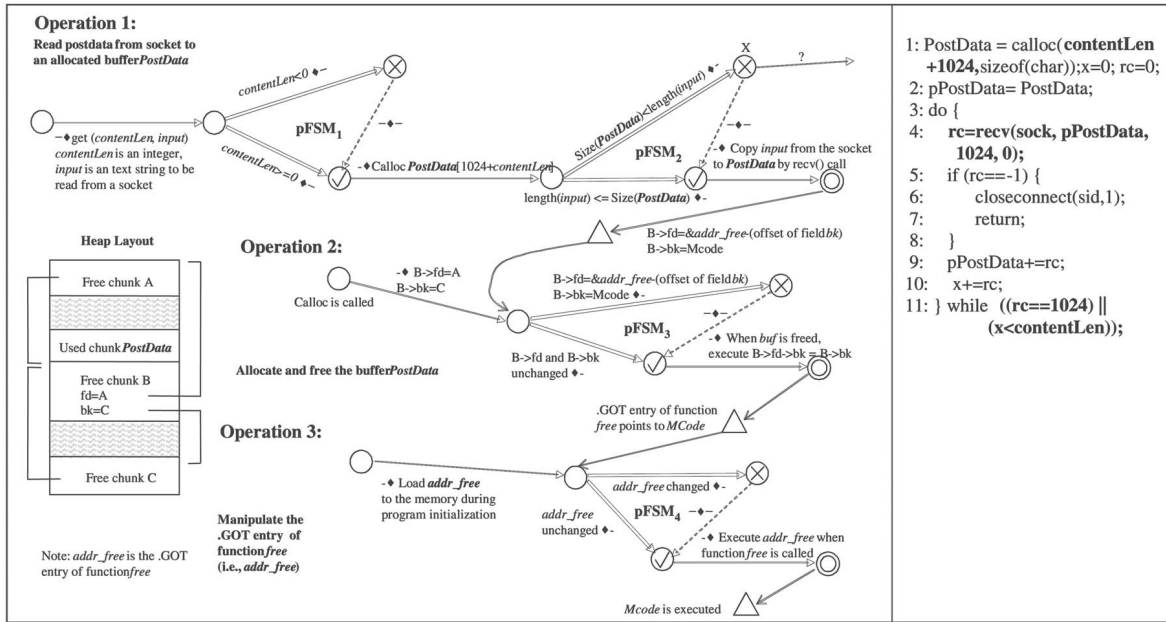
**Operation 1:**
**Read postdata from socket to an allocated buffer *PostData***

-♦get (*contentLen, input*) *contentLen* is an integer, *input* is an text string to be read from a socket

*contentLen*<0 ♦-

*contentLen*>=0 ♦-

pFSM$_1$

-♦-

-♦Calloc ***PostData***[1024+*contentLen*]

Size(***PostData***)<length(*input*) ♦-

length(*input*) <= Size(***PostData***) ♦-

X

?

pFSM$_2$

-♦-

-♦ Copy *input* from the socket to ***PostData*** by recv() call

**Heap Layout**

Free chunk A

Used chunk ***PostData***

Free chunk B
fd=A
bk=C

Free chunk C

Note: ***addr_free*** is the .GOT entry of function*free*

**Operation 2:**

Calloc is called

-♦ B->fd=A
B->bk=C

B->fd=&*addr_free*-(offset of field*bk*)
B->bk=Mcode

B->fd=&*addr_free*-(offset of field*bk*)
B->bk=Mcode ♦-

pFSM$_3$

-♦-

-♦ When *buf* is freed, execute B->fd->bk = B->bk

B->fd and B->bk unchanged ♦-

**Allocate and free the buffer*PostData***

.GOT entry of function *free* points to *MCode*

**Operation 3:**

-♦ Load ***addr_free*** to the memory during program initialization

*addr_free* changed ♦-

*addr_free* unchanged ♦-

pFSM$_4$

-♦-

-♦ Execute *addr_free* when function*free* is called

**Manipulate the .GOT entry of function*free* (i.e., *addr_free*)**

*Mcode* is executed

1: PostData = calloc(**contentLen +1024,**sizeof(char));x=0; rc=0;
2: pPostData= PostData;
3: do {
4: **rc=recv(sock, pPostData, 1024, 0);**
5: if (rc==-1) {
6: closeconnect(sid,1);
7: return;
8: }
9: pPostData+=rc;
10: x+=rc;
11: } while **((rc==1024) || (x<contentLen));**